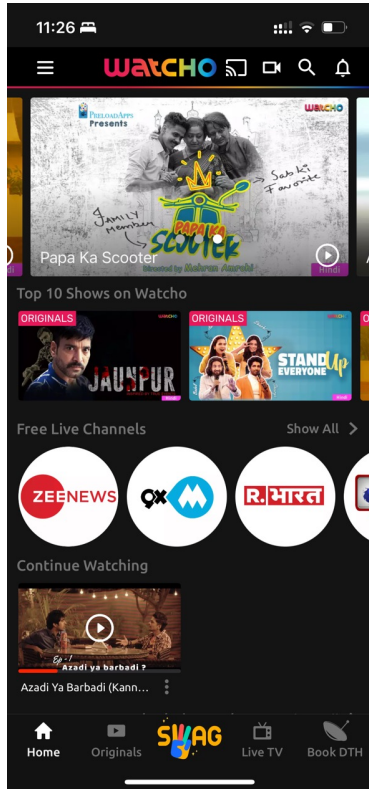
11:26

watcho

PreloadApps Presents

watcho

Family Member

Papa Ka Scooter

Sabki Favorite

Directed by Mehran Amrohi

Papa Ka Scooter

Hindi

Top 10 Shows on Watcho

ORIGINALS

JAUNPUR

ORIGINALS

STAND UP EVERYONE

Free Live Channels

Show All >

ZEE NEWS

9X M

R.भारत

Continue Watching

Ep-1

Azadi ya barbadi ?

Azadi Ya Barbadi (Kann...

Home

Originals

SWAG

Live TV

Book DTH